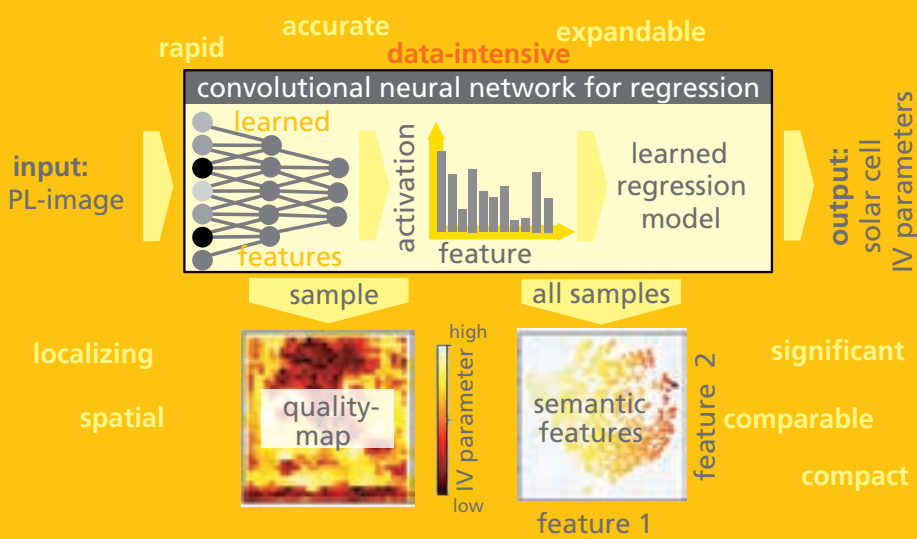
rapid

accurate

data-intensive

expandable

convolutional neural network for regression

learned

features

activation

feature

learned regression model

input: PL-image

output: solar cell IV parameters

sample

all samples

localizing

spatial

quality-map

high

IV parameter

low

semantic features

feature 2

feature 1

significant

comparable

compact